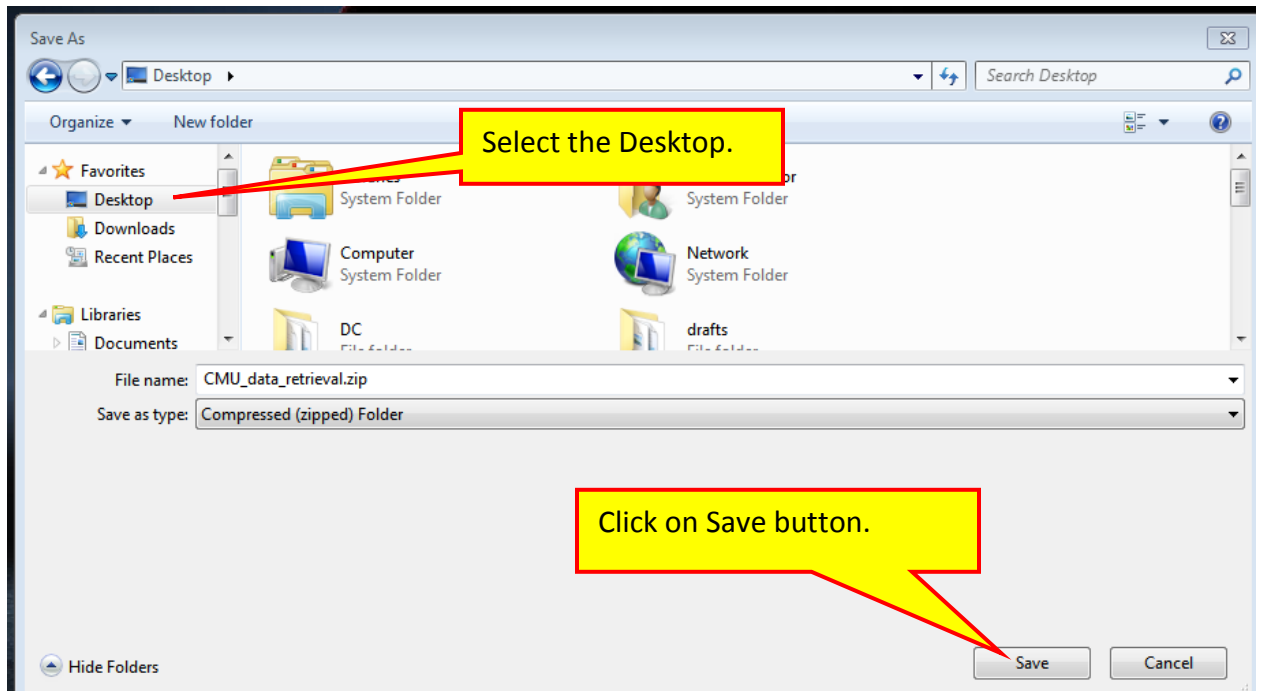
Save As

Desktop

Search Desktop

Organize

New folder

Select the Desktop.

Favorites

Desktop

Downloads

Recent Places

Libraries

Documents

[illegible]

System Folder

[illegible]or

System Folder

Computer

System Folder

Network

System Folder

DC

File folder

drafts

File folder

File name: CMU_data_retrieval.zip

Save as type: Compressed (zipped) Folder

Click on Save button.

Hide Folders

Save

Cancel